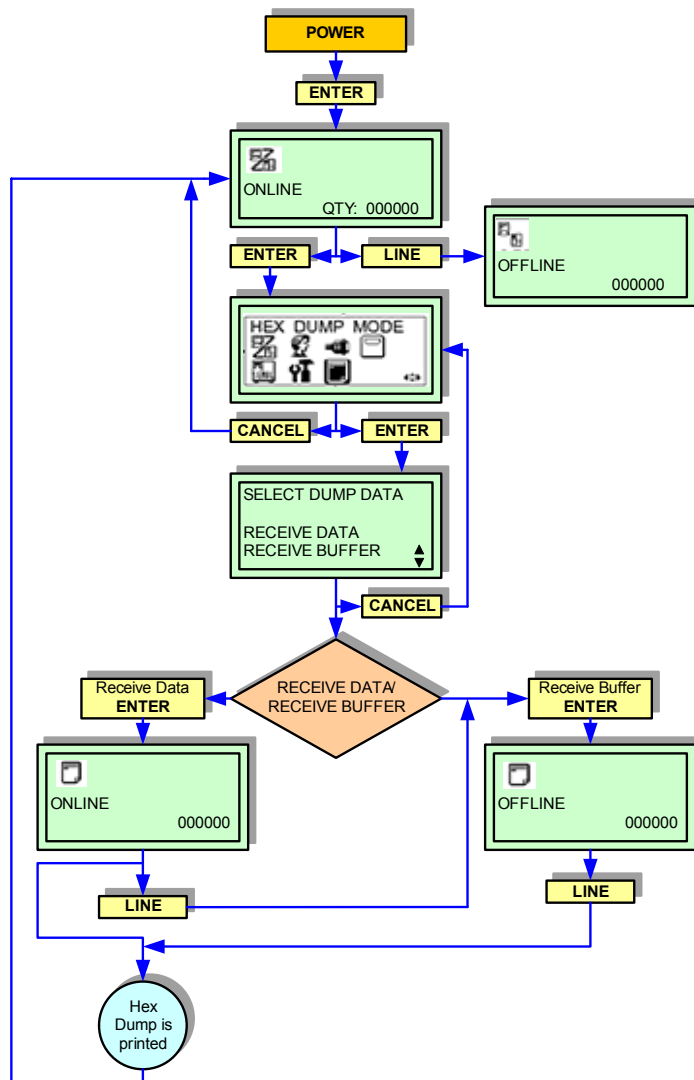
POWER

ENTER

ONLINE
QTY: 000000

ENTER

LINE

OFFLINE
000000

HEX DUMP MODE

CANCEL

ENTER

SELECT DUMP DATA

RECEIVE DATA
RECEIVE BUFFER

CANCEL

Receive Data
ENTER

RECEIVE DATA/
RECEIVE BUFFER

Receive Buffer
ENTER

ONLINE
000000

OFFLINE
000000

LINE

LINE

Hex Dump is printed